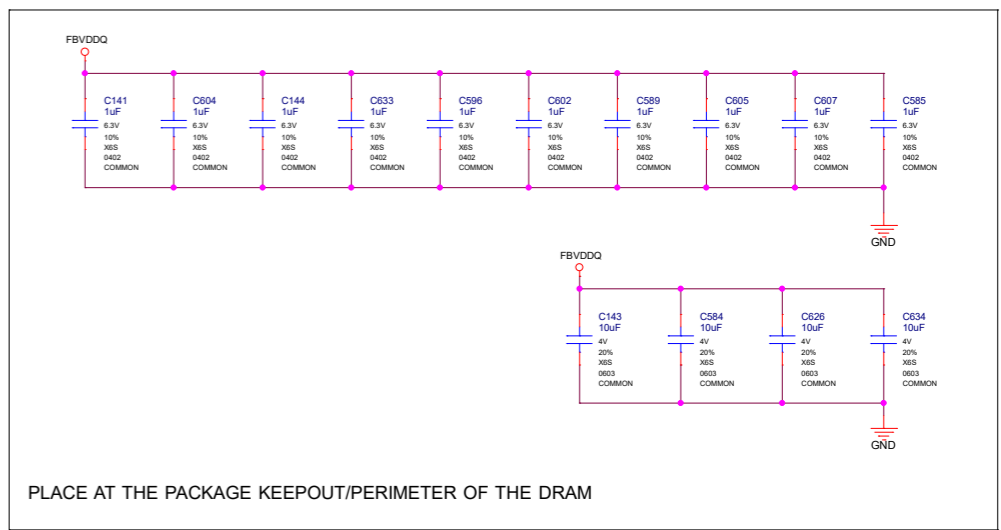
FBVDDQ

C141
1uF
6.3V
10%
X6S
0402
COMMON

C604
1uF
6.3V
10%
X6S
0402
COMMON

C144
1uF
6.3V
10%
X6S
0402
COMMON

C633
1uF
6.3V
10%
X6S
0402
COMMON

C596
1uF
6.3V
10%
X6S
0402
COMMON

C602
1uF
6.3V
10%
X6S
0402
COMMON

C589
1uF
6.3V
10%
X6S
0402
COMMON

C605
1uF
6.3V
10%
X6S
0402
COMMON

C607
1uF
6.3V
10%
X6S
0402
COMMON

C585
1uF
6.3V
10%
X6S
0402
COMMON

GND

FBVDDQ

C143
10uF
4V
20%
X6S
0603
COMMON

C584
10uF
4V
20%
X6S
0603
COMMON

C626
10uF
4V
20%
X6S
0603
COMMON

C634
10uF
4V
20%
X6S
0603
COMMON

GND

PLACE AT THE PACKAGE KEEPOUT/PERIMETER OF THE DRAM